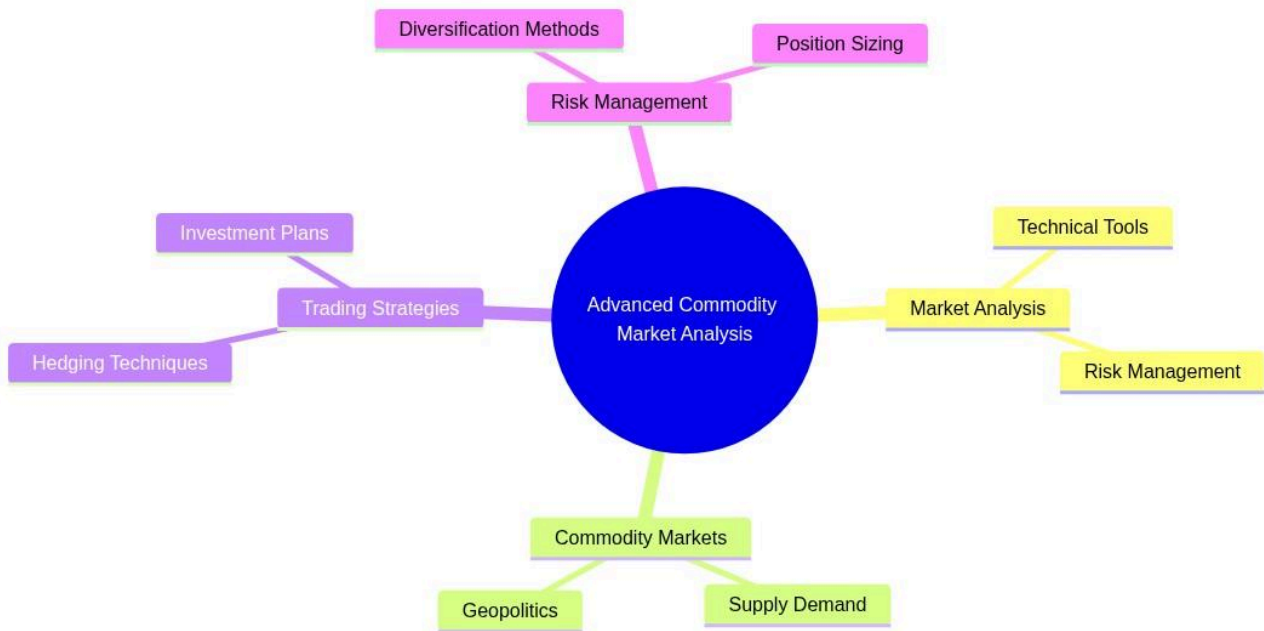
Diversification Methods

Position Sizing

Risk Management

Investment Plans

Trading Strategies

Hedging Techniques

Advanced Commodity Market Analysis

Technical Tools

Market Analysis

Risk Management

Commodity Markets

Geopolitics

Supply Demand